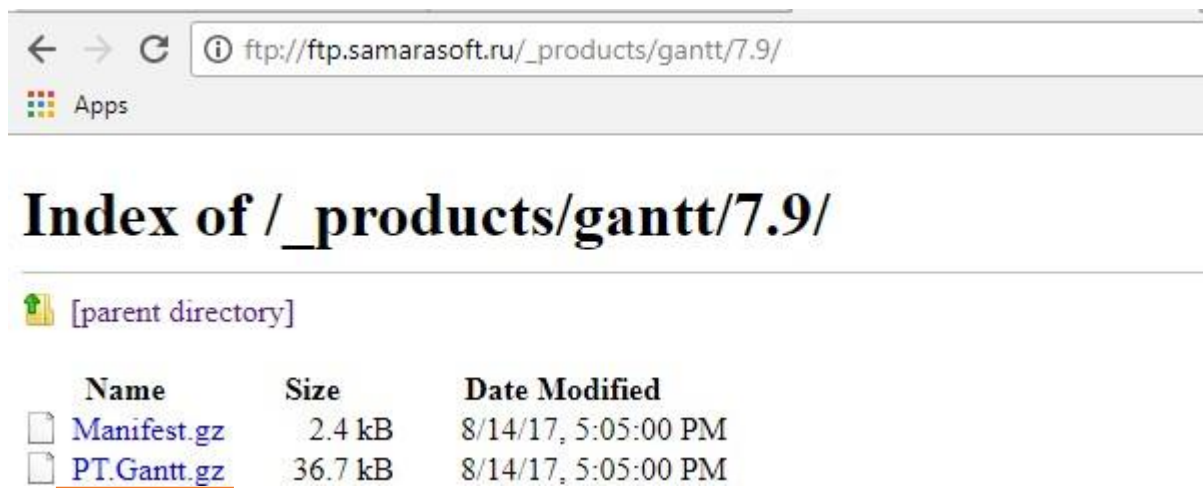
ftp://ftp.samarasoft.ru/_products/gantt/7.9/

Apps

Index of /_products/gantt/7.9/

[parent directory]

| Name | Size | Date Modified |
|---|---|---|
| Manifest.gz | 2.4 kB | 8/14/17, 5:05:00 PM |
| PT.Gantt.gz | 36.7 kB | 8/14/17, 5:05:00 PM |